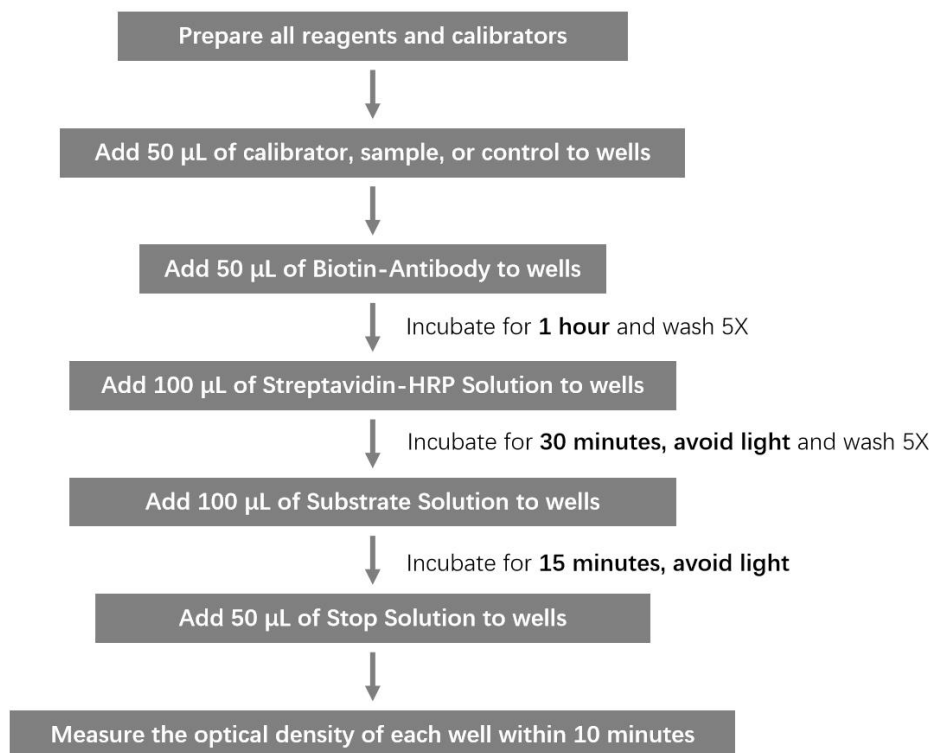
Prepare all reagents and calibrators

Add 50 µL of calibrator, sample, or control to wells

Add 50 µL of Biotin-Antibody to wells

Incubate for **1 hour** and wash 5X

Add 100 µL of Streptavidin-HRP Solution to wells

Incubate for **30 minutes, avoid light** and wash 5X

Add 100 µL of Substrate Solution to wells

Incubate for **15 minutes, avoid light**

Add 50 µL of Stop Solution to wells

Measure the optical density of each well within 10 minutes